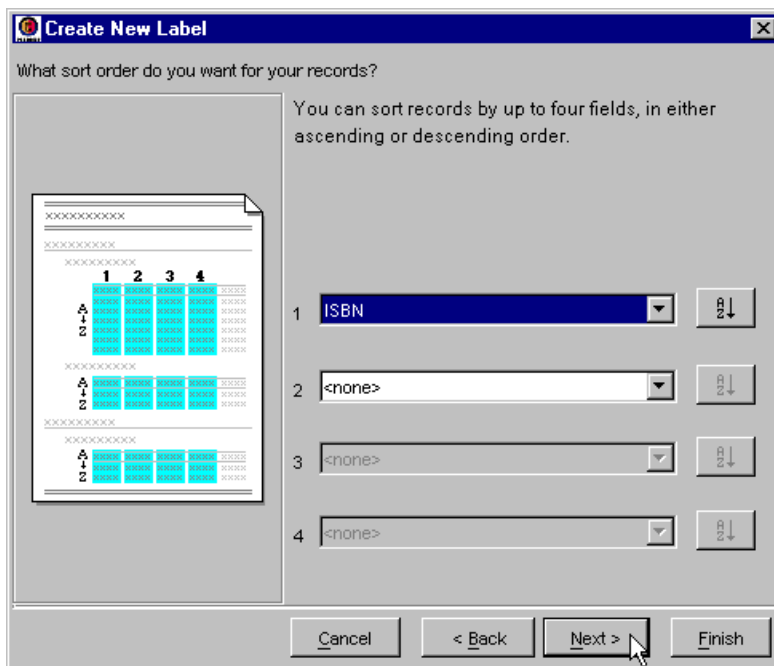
Create New Label

What sort order do you want for your records?

You can sort records by up to four fields, in either ascending or descending order.

XXXXXXXXXX
XXXXXXXXX
XXXXXXXXX
1 2 3 4
A
↓
Z
XXXXXXXXX
A
↓
Z
XXXXXXXXX
XXXXXXXXX
A
↓
Z

1 ISBN
2 <none>
3 <none>
4 <none>

Cancel
< Back
Next >
Finish